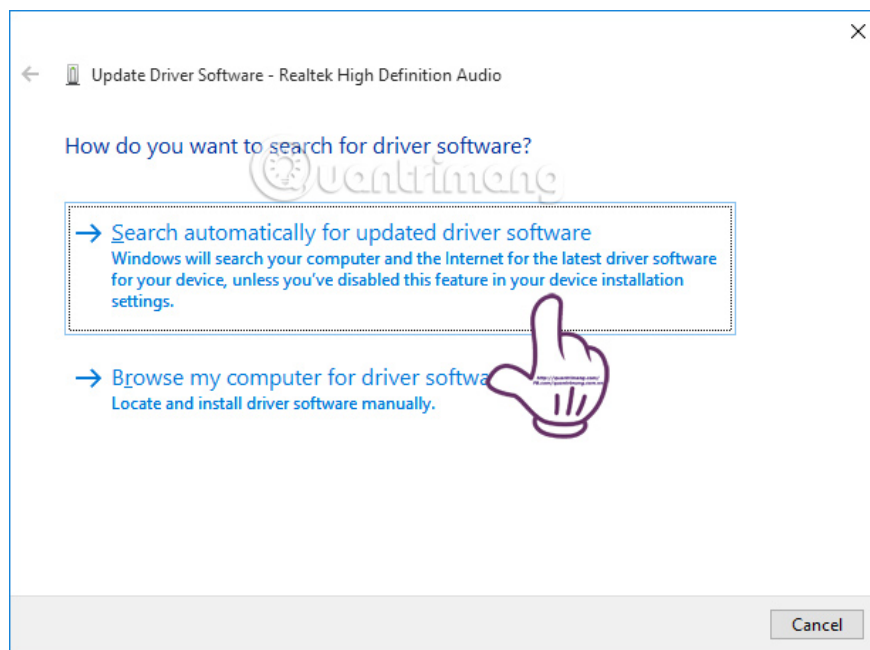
Update Driver Software - Realtek High Definition Audio

How do you want to search for driver software?

Quantrimang

→ Search automatically for updated driver software
Windows will search your computer and the Internet for the latest driver software for your device, unless you've disabled this feature in your device installation settings.

→ Browse my computer for driver softwa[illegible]
Locate and install driver software manually.

Cancel